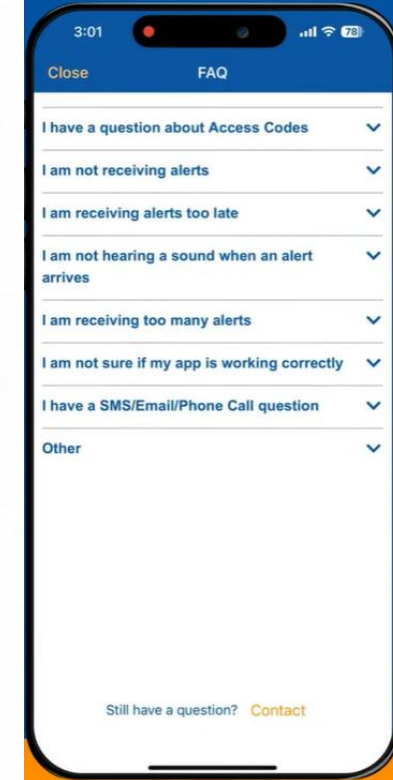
3:01

78

Close

FAQ

I have a question about Access Codes

I am not receiving alerts

I am receiving alerts too late

I am not hearing a sound when an alert arrives

I am receiving too many alerts

I am not sure if my app is working correctly

I have a SMS/Email/Phone Call question

Other

Still have a question? Contact